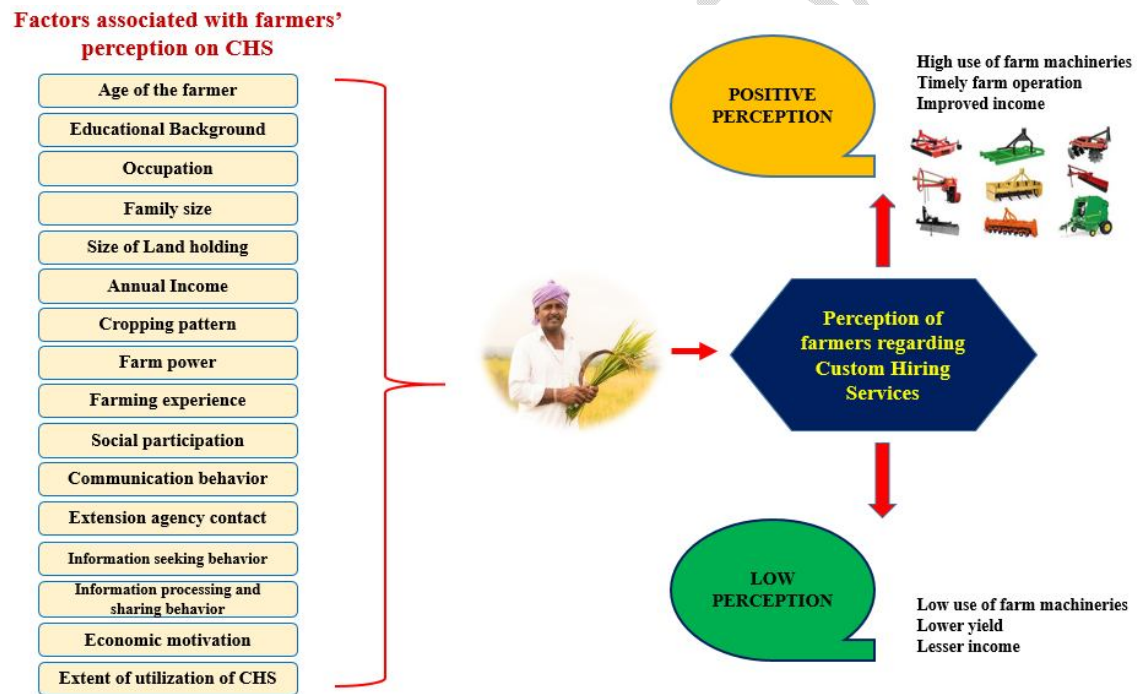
Factors associated with farmers' perception on CHS

Age of the farmer

Educational Background

Occupation

Family size

Size of Land holding

Annual Income

Cropping pattern

Farm power

Farming experience

Social participation

Communication behavior

Extension agency contact

Information seeking behavior

Information processing and sharing behavior

Economic motivation

Extent of utilization of CHS

POSITIVE PERCEPTION

High use of farm machineries
Timely farm operation
Improved income

Perception of farmers regarding Custom Hiring Services

LOW PERCEPTION

Low use of farm machineries
Lower yield
Lesser income